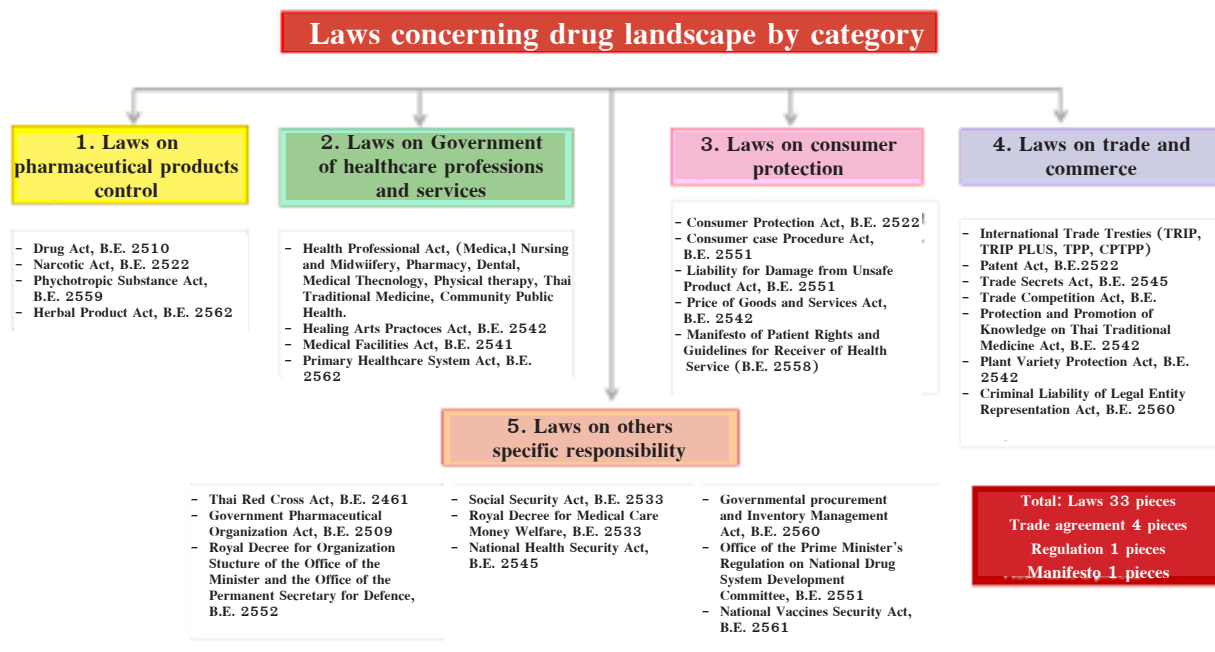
Laws concerning drug landscape by category

1. Laws on pharmaceutical products control

- Drug Act, B.E. 2510
- Narcotic Act, B.E. 2522
- Phychotropic Substance Act, B.E. 2559
- Herbal Product Act, B.E. 2562

2. Laws on Government of healthcare professions and services

- Health Professional Act, (Medica,l Nursing and Midwiifery, Pharmacy, Dental, Medical Thecnology, Physical therapy, Thai Traditional Medicine, Community Public Health.
- Healing Arts Practoces Act, B.E. 2542
- Medical Facilities Act, B.E. 2541
- Primary Healthcare System Act, B.E. 2562

3. Laws on consumer protection

- Consumer Protection Act, B.E. 2522
- Consumer case Procedure Act, B.E. 2551
- Liability for Damage from Unsafe Product Act, B.E. 2551
- Price of Goods and Services Act, B.E. 2542
- Manifesto of Patient Rights and Guidelines for Receiver of Health Service (B.E. 2558)

4. Laws on trade and commerce

- International Trade Tresties (TRIP, TRIP PLUS, TPP, CPTPP)
- Patent Act, B.E.2522
- Trade Secrets Act, B.E. 2545
- Trade Competition Act, B.E.
- Protection and Promotion of Knowledge on Thai Traditional Medicine Act, B.E. 2542
- Plant Variety Protection Act, B.E. 2542
- Criminal Liability of Legal Entity Representation Act, B.E. 2560

5. Laws on others specific responsibility

- Thai Red Cross Act, B.E. 2461
- Government Pharmaceutical Organization Act, B.E. 2509
- Royal Decree for Organization Stucture of the Office of the Minister and the Office of the Permanent Secretary for Defence, B.E. 2552

- Social Security Act, B.E. 2533
- Royal Decree for Medical Care Money Welfare, B.E. 2533
- National Health Security Act, B.E. 2545

- Governmental procurement and Inventory Management Act, B.E. 2560
- Office of the Prime Minister's Regulation on National Drug System Development Committee, B.E. 2551
- National Vaccines Security Act, B.E. 2561

Total: Laws 33 pieces
Trade agreement 4 pieces
Regulation 1 pieces
Manifesto 1 pieces